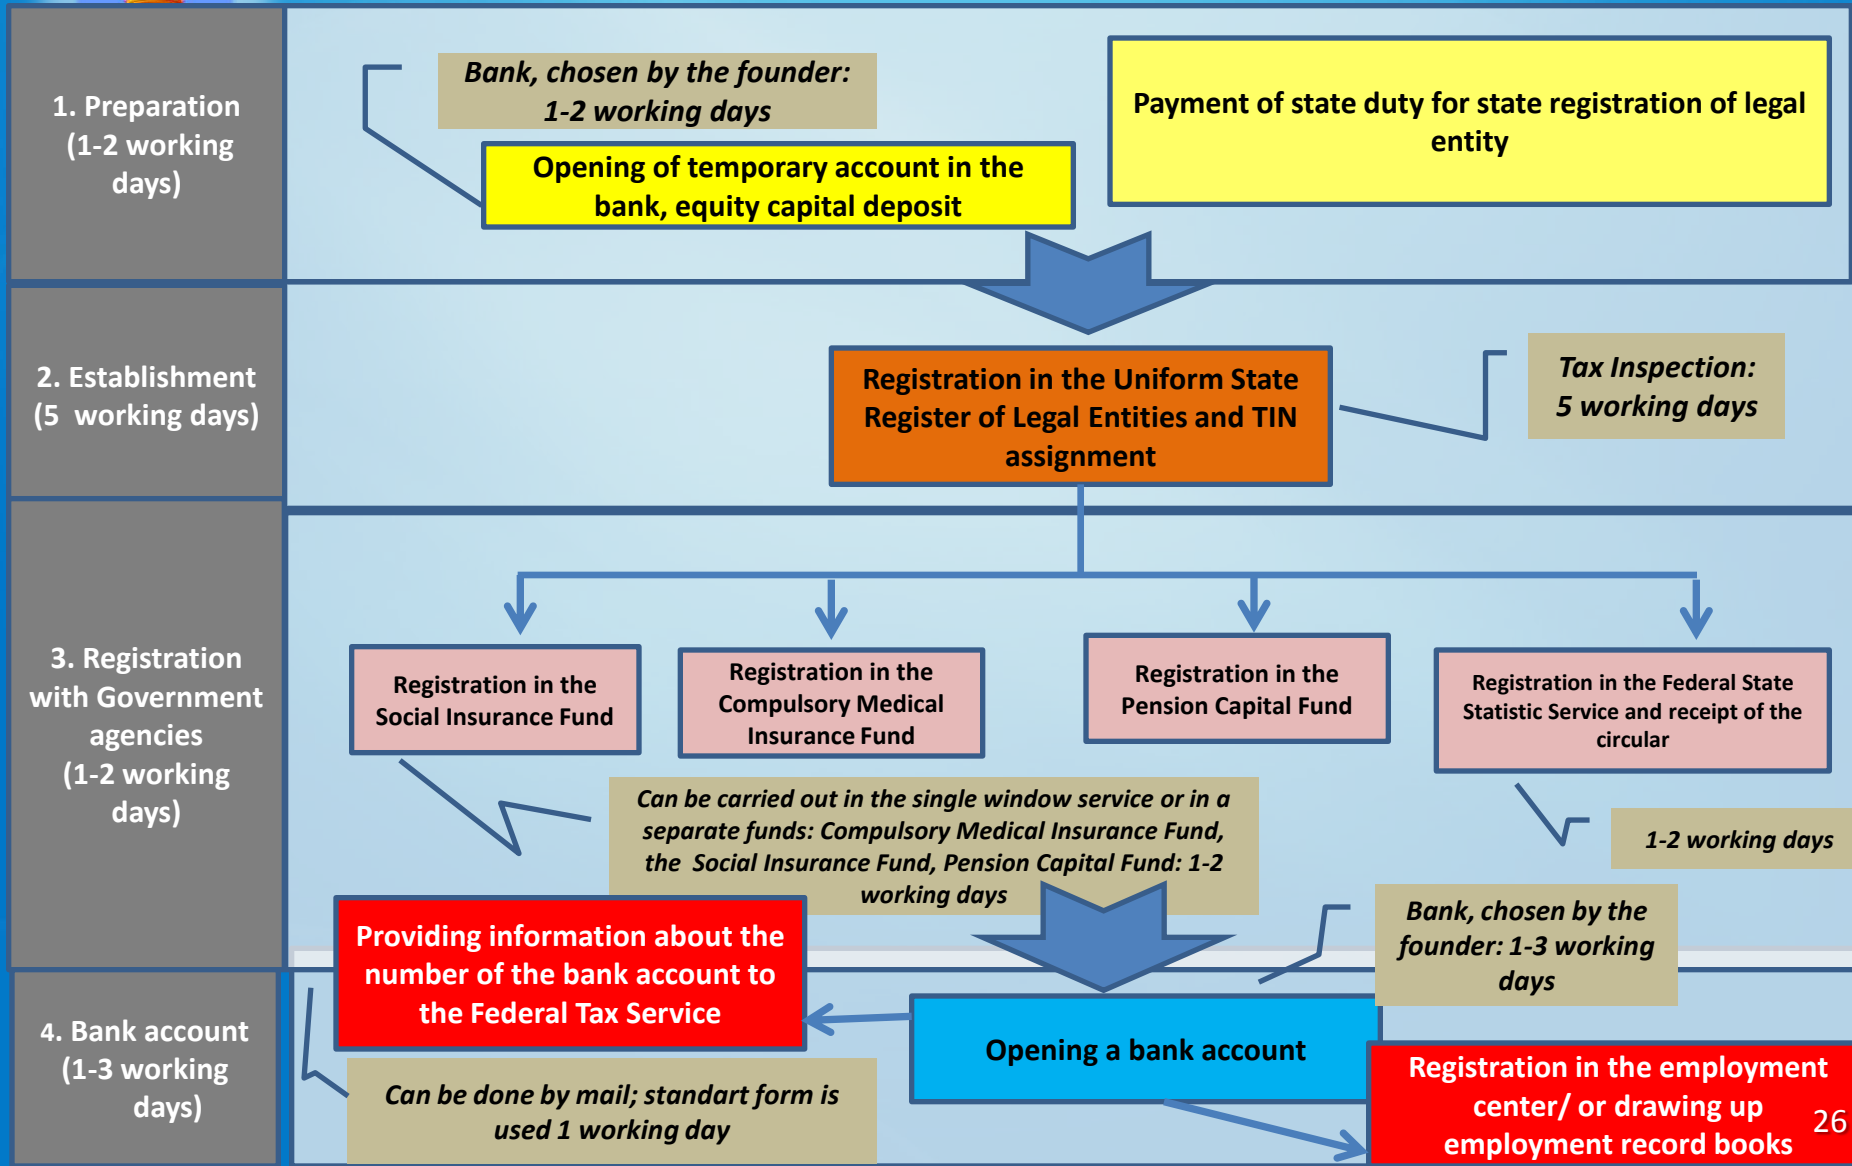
1. Preparation (1-2 working days)

Bank, chosen by the founder: 1-2 working days

Opening of temporary account in the bank, equity capital deposit

Payment of state duty for state registration of legal entity

2. Establishment (5 working days)

Registration in the Uniform State Register of Legal Entities and TIN assignment

Tax Inspection: 5 working days

3. Registration with Government agencies (1-2 working days)

Registration in the Social Insurance Fund

Registration in the Compulsory Medical Insurance Fund

Registration in the Pension Capital Fund

Registration in the Federal State Statistic Service and receipt of the circular

Can be carried out in the single window service or in a separate funds: Compulsory Medical Insurance Fund, the Social Insurance Fund, Pension Capital Fund: 1-2 working days

1-2 working days

Providing information about the number of the bank account to the Federal Tax Service

Bank, chosen by the founder: 1-3 working days

4. Bank account (1-3 working days)

Opening a bank account

Can be done by mail; standart form is used 1 working day

Registration in the employment center/ or drawing up employment record books

26